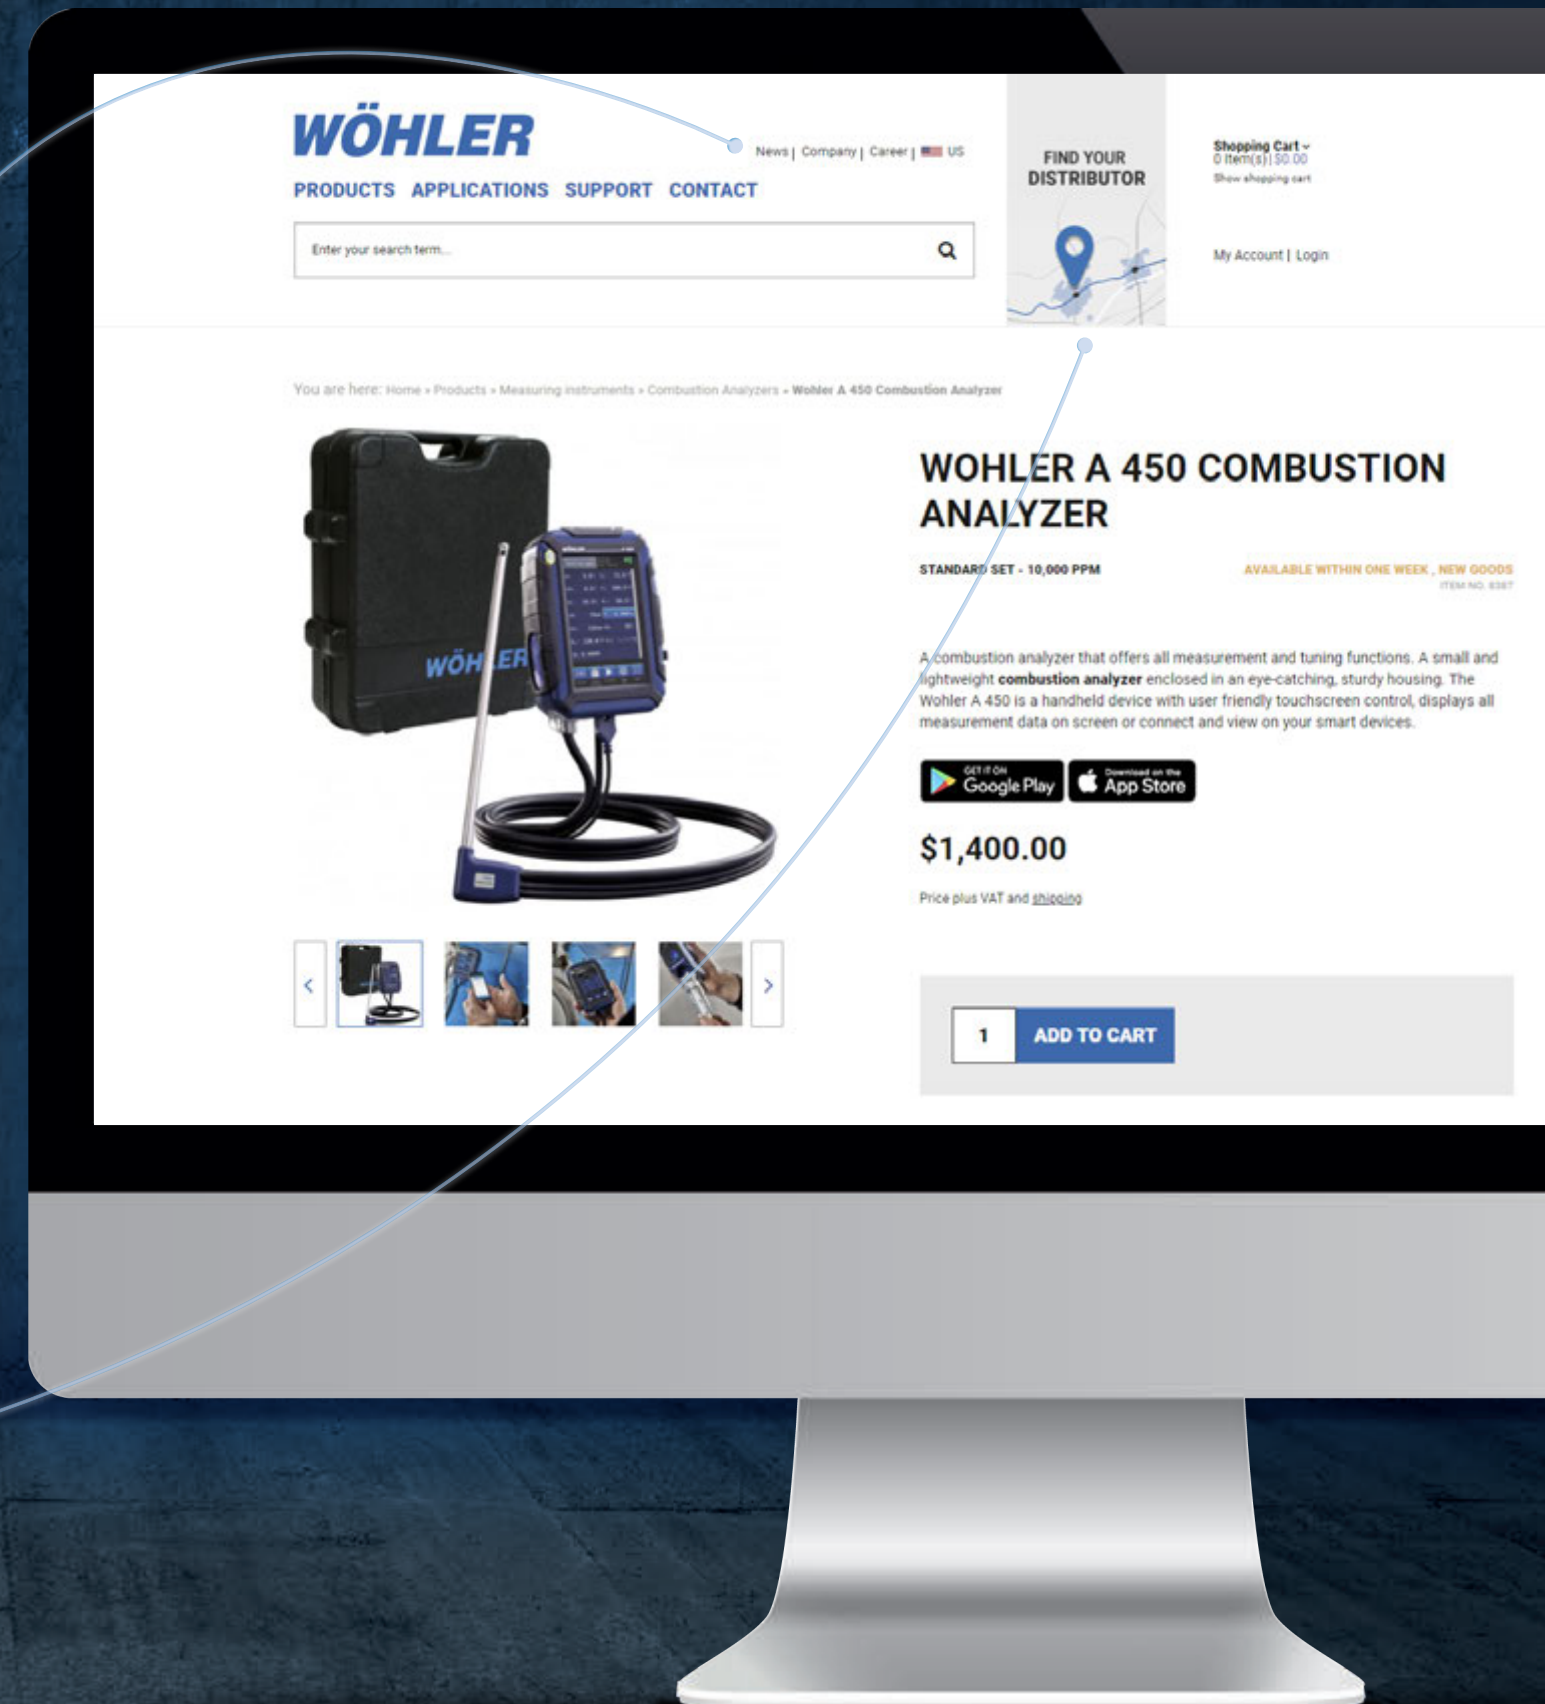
WÖHLER

News | Company | Career | US

PRODUCTS APPLICATIONS SUPPORT CONTACT

Enter your search term...

FIND YOUR DISTRIBUTOR

Shopping Cart
0 Item(s) | $0.00
Show shopping cart

My Account | Login

You are here: Home » Products » Measuring instruments » Combustion Analyzers » Wohler A 450 Combustion Analyzer

WÖHLER

WOHLER A 450 COMBUSTION ANALYZER

STANDARD SET - 10,000 PPM

AVAILABLE WITHIN ONE WEEK , NEW GOODS
ITEM NO. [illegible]

A combustion analyzer that offers all measurement and tuning functions. A small and lightweight **combustion analyzer** enclosed in an eye-catching, sturdy housing. The Wohler A 450 is a handheld device with user friendly touchscreen control, displays all measurement data on screen or connect and view on your smart devices.

GET IT ON Google Play

Download on the App Store

$1,400.00

Price plus VAT and shipping

1

ADD TO CART